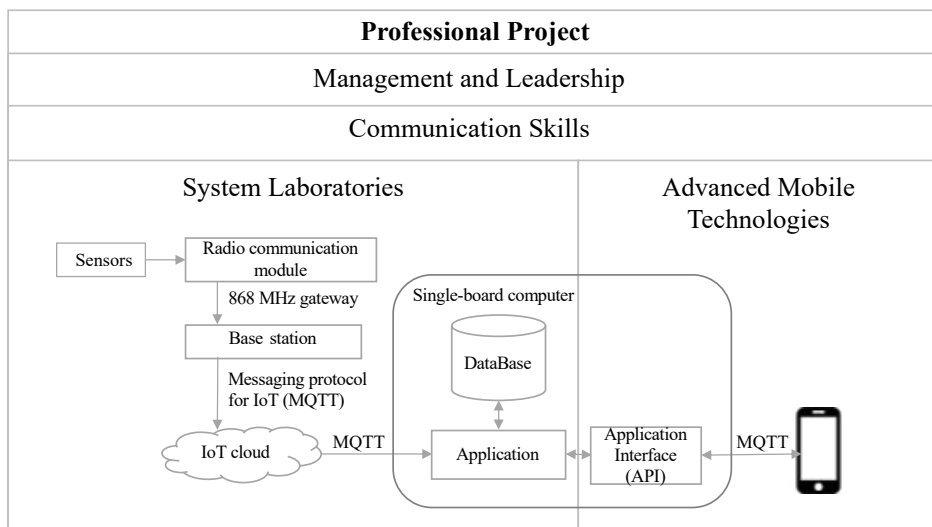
**Professional Project**

Management and Leadership

Communication Skills

System Laboratories

Advanced Mobile Technologies

Sensors

Radio communication module

868 MHz gateway

Base station

Messaging protocol for IoT (MQTT)

IoT cloud

MQTT

Single-board computer

DataBase

Application

Application Interface (API)

MQTT